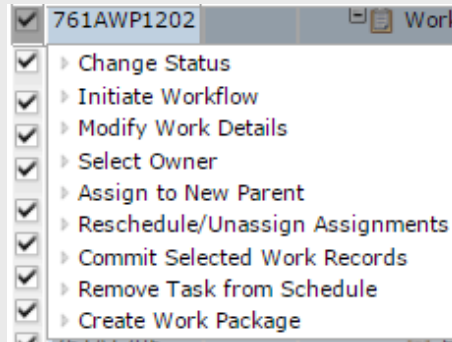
761AWP1202 Work

Change Status
Initiate Workflow
Modify Work Details
Select Owner
Assign to New Parent
Reschedule/Unassign Assignments
Commit Selected Work Records
Remove Task from Schedule
Create Work Package